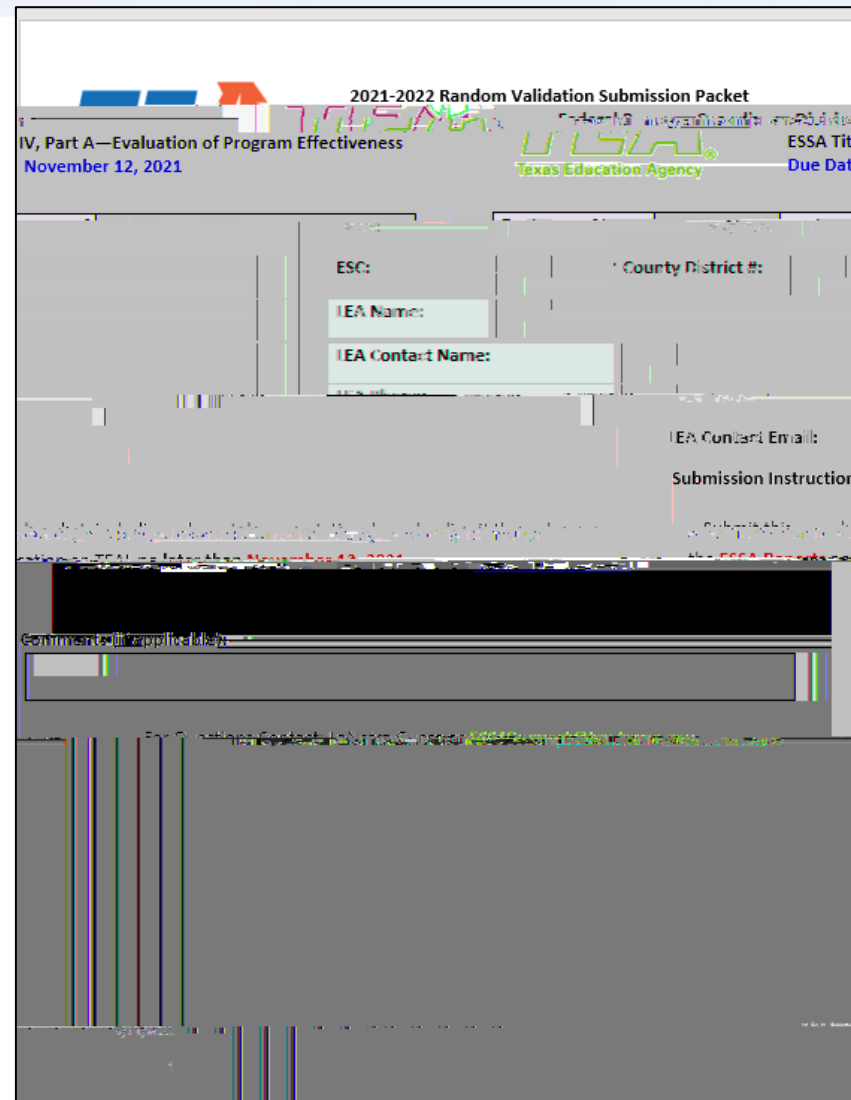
2021-2022 Random Validation Submission Packet

IV, Part A—Evaluation of Program Effectiveness

ESSA Tit

November 12, 2021

Due Dat

Texas Education Agency

ESC:

County District #:

LEA Name:

LEA Contact Name:

LEA Contact Email:

Submission Instruction

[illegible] November 12, 2021

Comments (if applicable):

For Questions Contact: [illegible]